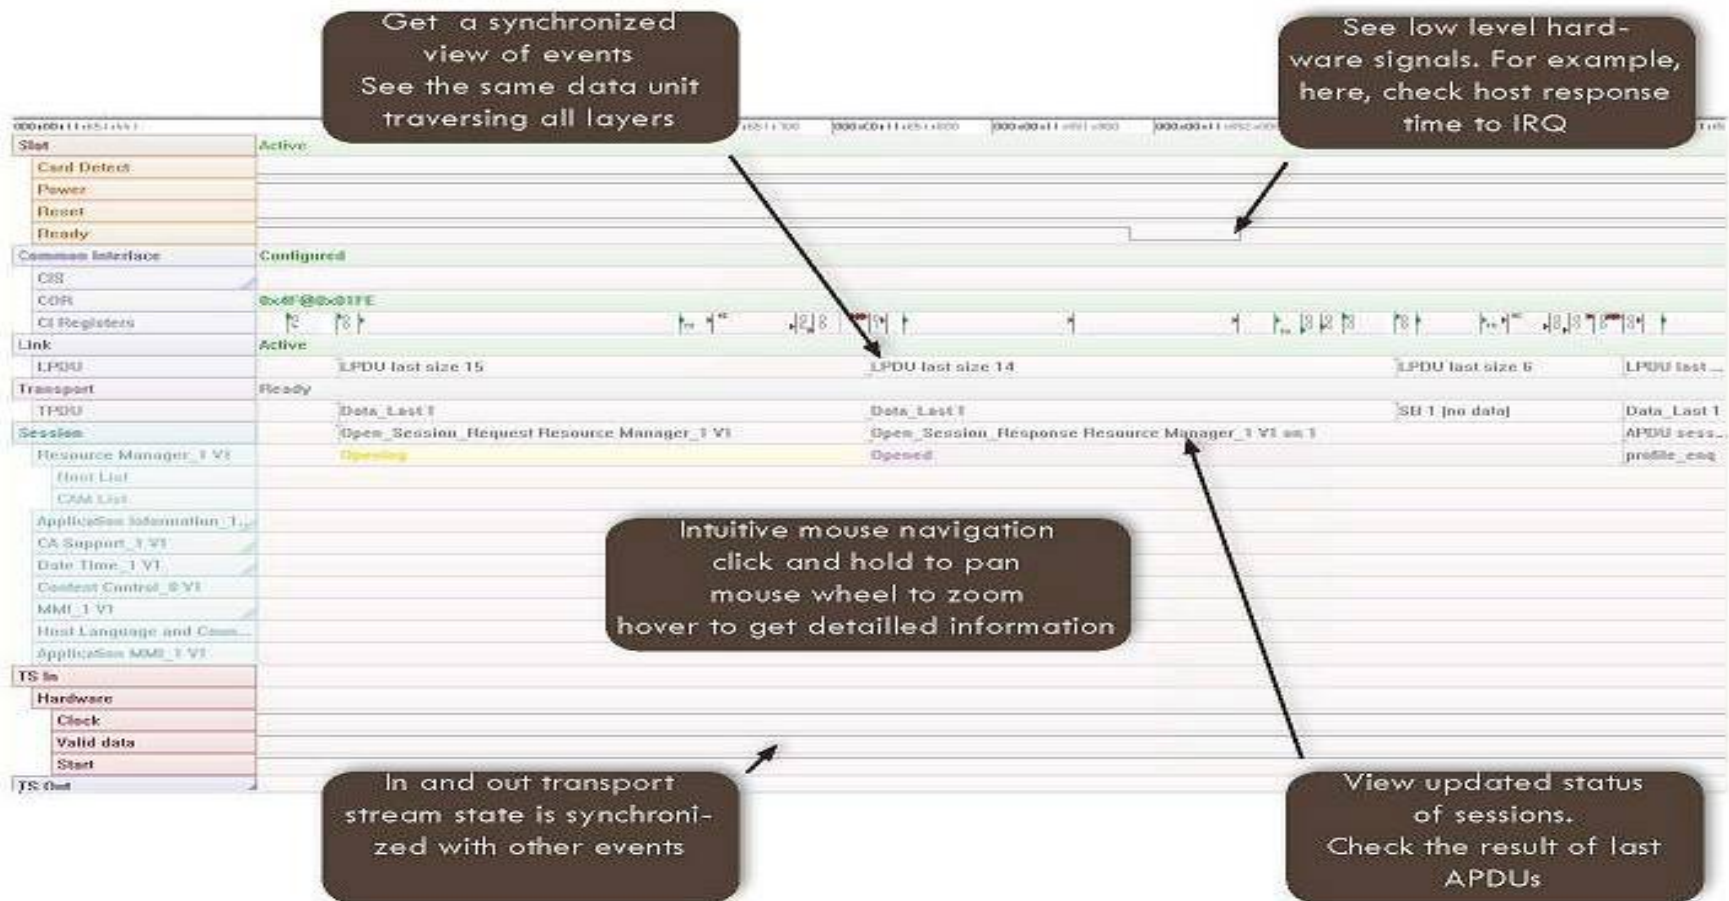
Get a synchronized view of events
See the same data unit traversing all layers

See low level hardware signals. For example, here, check host response time to IRQ

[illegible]

Slot | Active
Card Detect
Power
Reset
Ready
Common Interface | Configured
CIS
COR | 0x4F@0x01FE
CI Registers
Link | Active
LPDU | LPDU last size 15 | LPDU last size 14 | LPDU last size 6 | LPDU last ...
Transport | Ready
TPDU | Data_Last 1 | Data_Last 1 | SB 1 [no data] | Data_Last 1
Session | Open_Session_Request Resource Manager_1 V1 | Open_Session_Response Resource Manager_1 V1 on 1 | APDU sess...
Resource Manager_1 V1 | Opening | Opened | profile_enq
Host List
CAM List
Application Information_1...
CA Support_1 V1
Date Time_1 V1
Content Control_8 V1
MMI_1 V1
Host Language and Coun...
Application MMI_1 V1
TS In
Hardware
Clock
Valid data
Start
TS Out

Intuitive mouse navigation
click and hold to pan
mouse wheel to zoom
hover to get detailled information

In and out transport stream state is synchronized with other events

View updated status of sessions.
Check the result of last APDUs